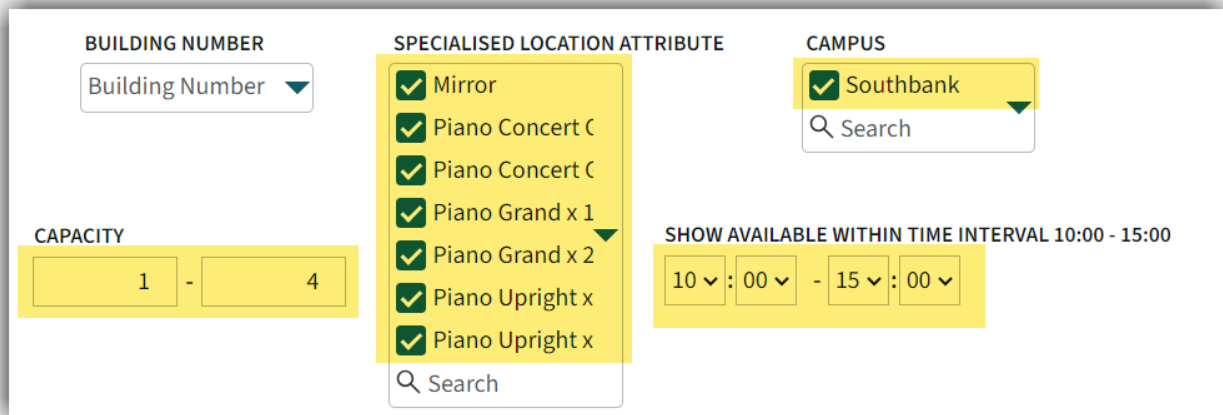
BUILDING NUMBER

Building Number

SPECIALISED LOCATION ATTRIBUTE

Mirror

Piano Concert (

Piano Concert (

Piano Grand x 1

Piano Grand x 2

Piano Upright x

Piano Upright x

Search

CAMPUS

Southbank

Search

CAPACITY

1 - 4

SHOW AVAILABLE WITHIN TIME INTERVAL 10:00 - 15:00

10 : 00 - 15 : 00